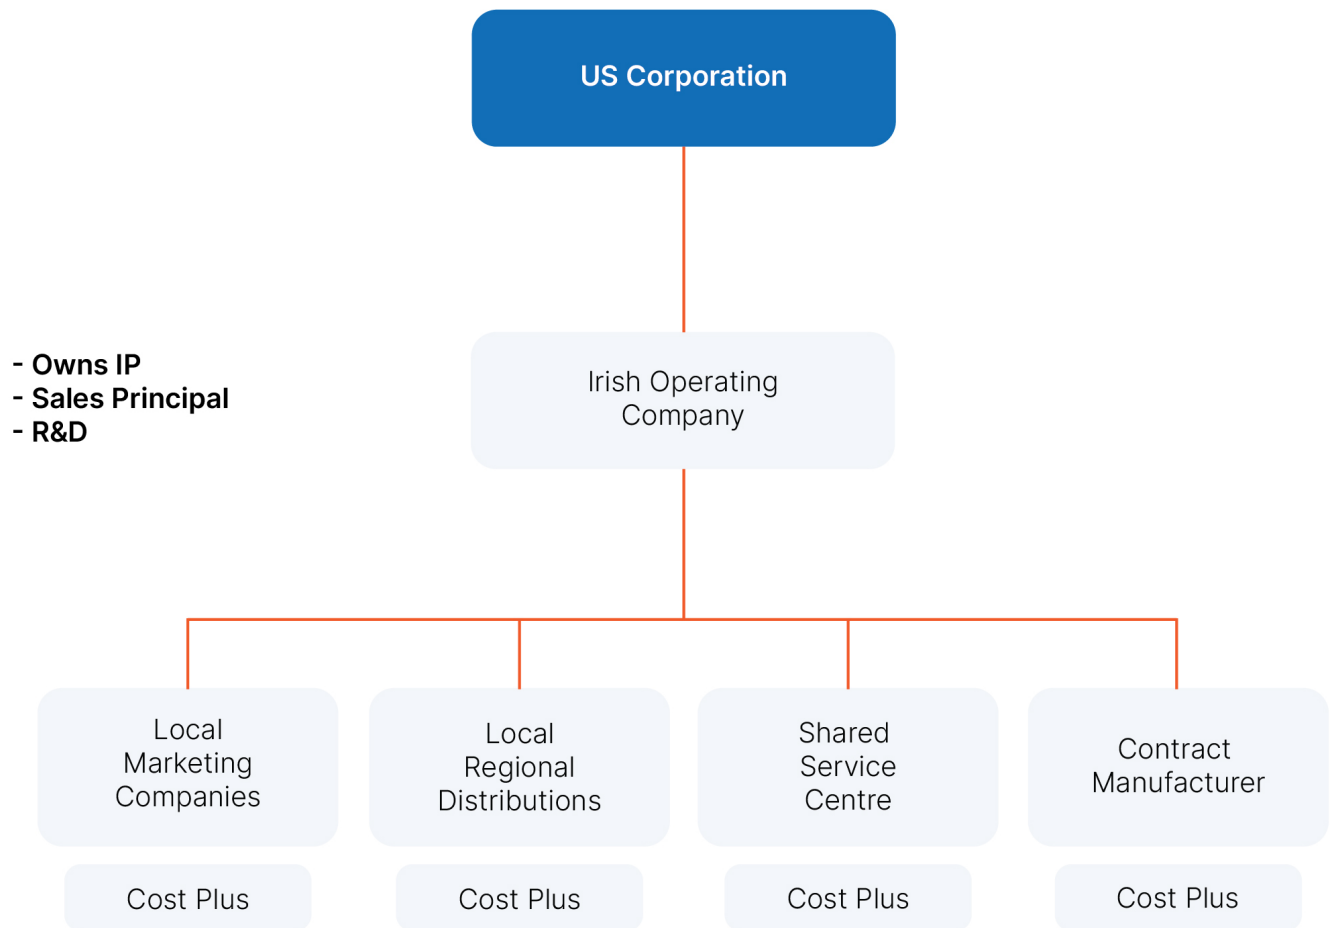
US Corporation

- Owns IP
- Sales Principal
- R&D

Irish Operating Company

Local Marketing Companies

Cost Plus

Local Regional Distributions

Cost Plus

Shared Service Centre

Cost Plus

Contract Manufacturer

Cost Plus